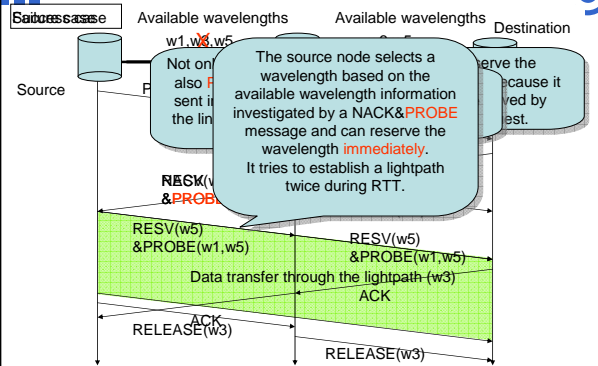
Sabcessscase

Available wavelengths

Available wavelengths

Destination

w1,w3,w5

Not onl
also P
sent i
the lin

rve the
ecause it
ved by
est.

Source

P

The source node selects a wavelength based on the available wavelength information investigated by a NACK&PROBE message and can reserve the wavelength immediately.
It tries to establish a lightpath twice during RTT.

RESV(w
&PROB

RESV(w5)
&PROBE(w1,w5)

RESV(w5)
&PROBE(w1,w5)

Data transfer through the lightpath (w3)

ACK

ACK

RELEASE(w3)

RELEASE(w3)